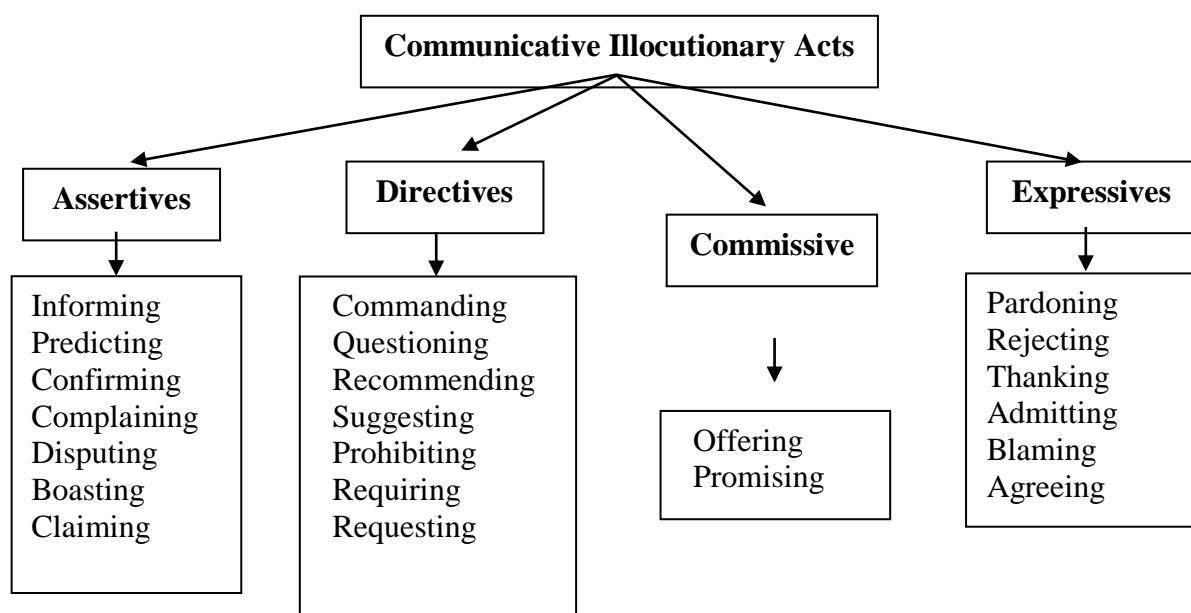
Communicative Illocutionary Acts

Assertives

Informing
Predicting
Confirming
Complaining
Disputing
Boasting
Claiming

Directives

Commanding
Questioning
Recommending
Suggesting
Prohibiting
Requiring
Requesting

Commissive

Offering
Promising

Expressives

Pardoning
Rejecting
Thanking
Admitting
Blaming
Agreeing